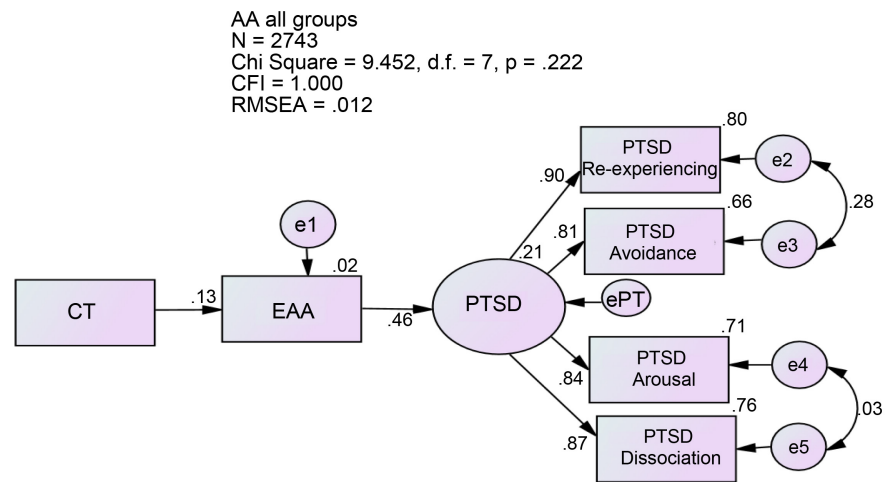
AA all groups
N = 2743
Chi Square = 9.452, d.f. = 7, p = .222
CFI = 1.000
RMSEA = .012

.80
PTSD
Re-experiencing
e2
.90
.28
.81
PTSD
Avoidance
.66
e3
.21
e1
.02
CT
.13
EAA
.46
PTSD
ePT
.71
PTSD
Arousal
e4
.84
.03
.76
.87
PTSD
Dissociation
e5